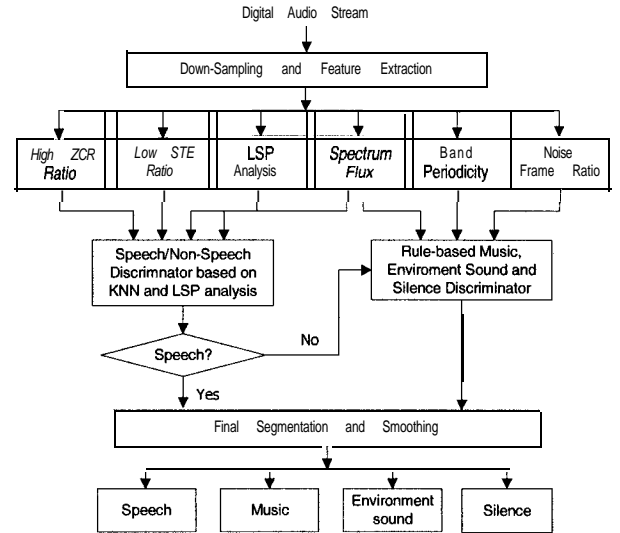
Digital Audio Stream

Down-Sampling and Feature Extraction

High ZCR Ratio

Low STE Ratio

LSP Analysis

Spectrum Flux

Band Periodicity

Noise Frame Ratio

Speech/Non-Speech Discrimnator based on KNN and LSP analysis

Rule-based Music, Enviroment Sound and Silence Discriminator

Speech?

No

Yes

Final Segmentation and Smoothing

Speech

Music

Environment sound

Silence